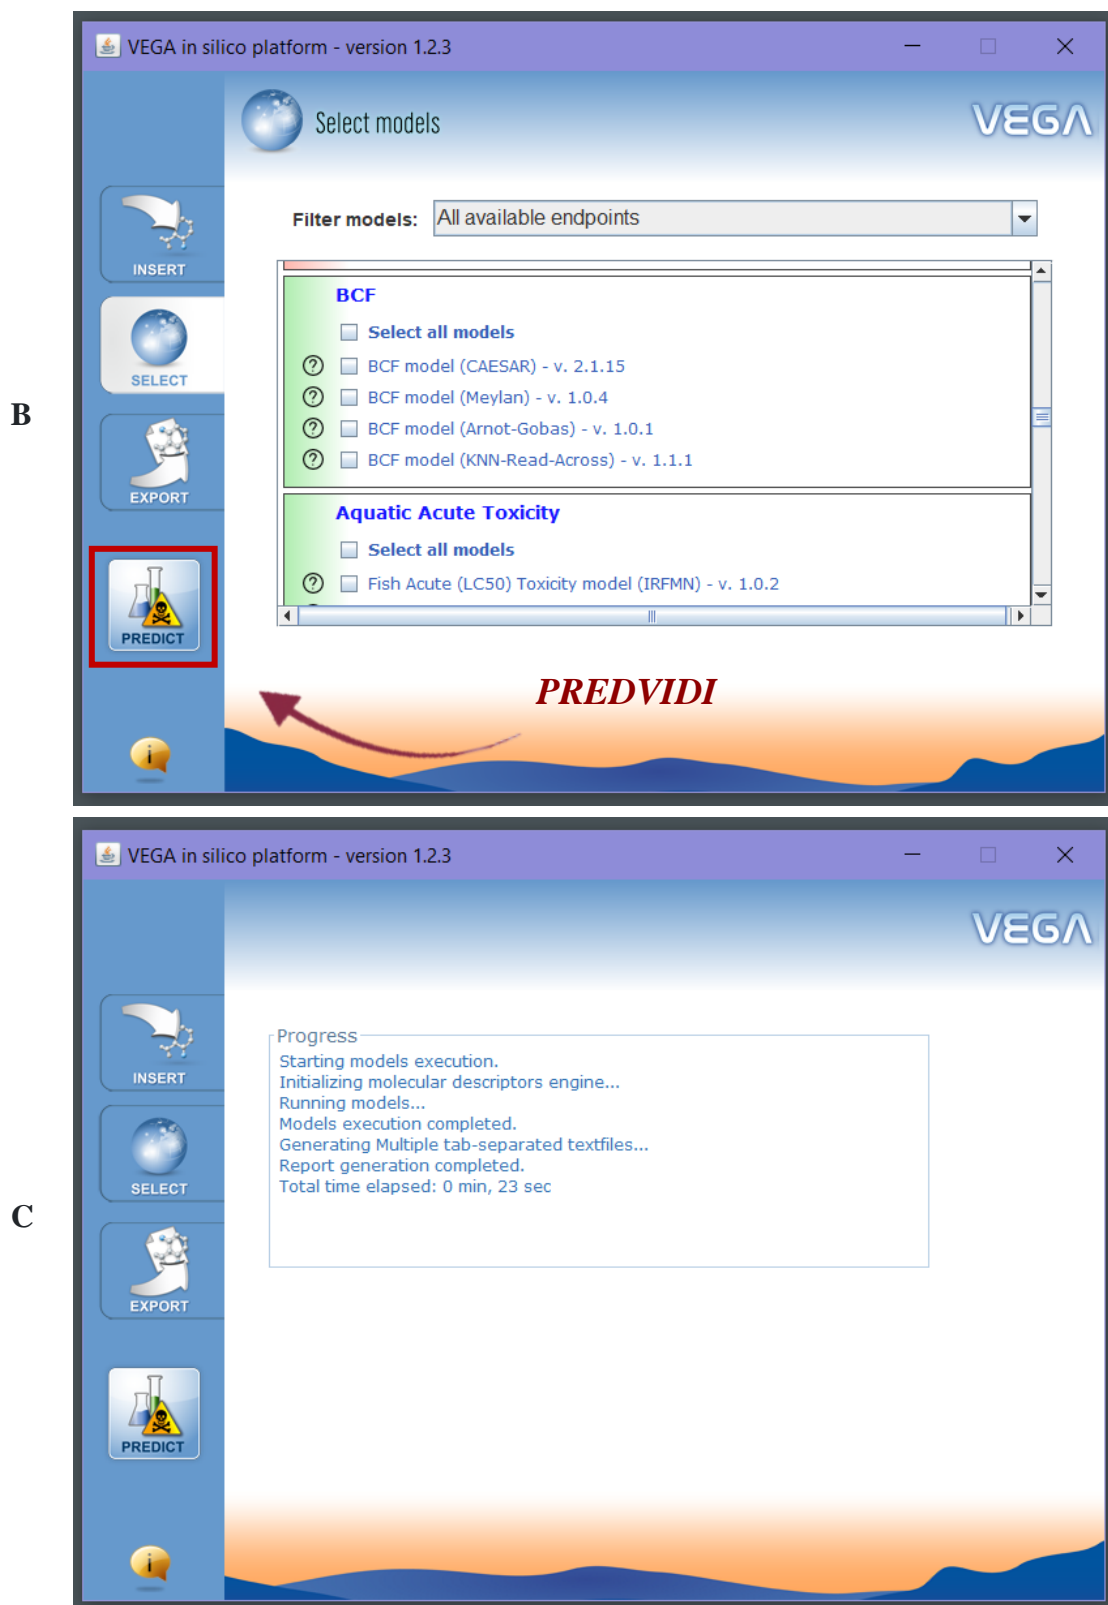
B

VEGA in silico platform - version 1.2.3

Select models

VEGA

INSERT

SELECT

EXPORT

PREDICT

Filter models: All available endpoints

BCF

Select all models

BCF model (CAESAR) - v. 2.1.15

BCF model (Meylan) - v. 1.0.4

BCF model (Arnot-Gobas) - v. 1.0.1

BCF model (KNN-Read-Across) - v. 1.1.1

Aquatic Acute Toxicity

Select all models

Fish Acute (LC50) Toxicity model (IRFMN) - v. 1.0.2

PREDVIDI

C

VEGA in silico platform - version 1.2.3

VEGA

INSERT

SELECT

EXPORT

PREDICT

Progress

Starting models execution.
Initializing molecular descriptors engine...
Running models...
Models execution completed.
Generating Multiple tab-separated textfiles...
Report generation completed.
Total time elapsed: 0 min, 23 sec